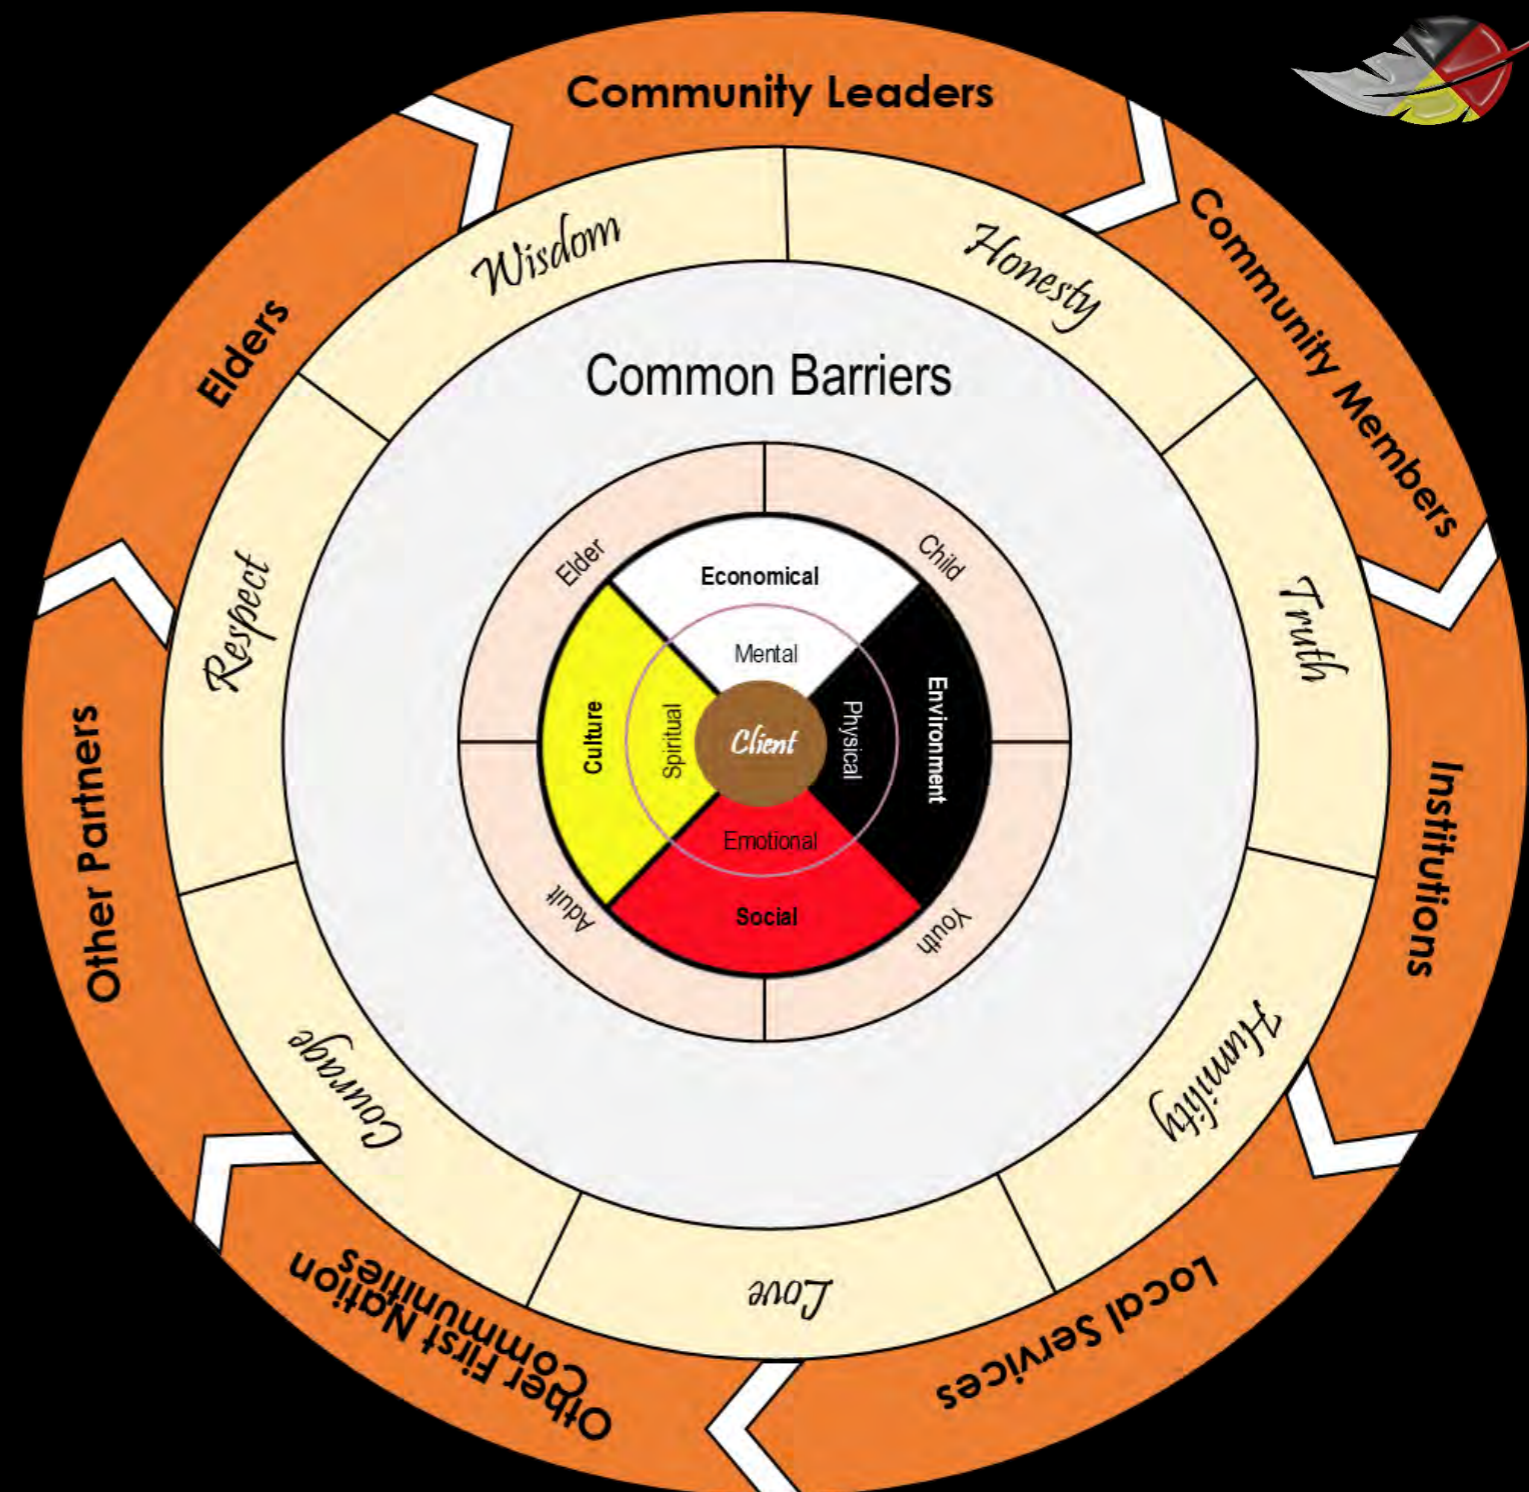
Community Leaders
Community Members
Institutions
Local Services
Other First Nation Communities
Other Partners
Elders

Wisdom
Honesty
Truth
Humility
Love
Courage
Respect

Common Barriers

Elder
Child
Youth
Adult

Economical
Environment
Social
Culture

Mental
Physical
Emotional
Spiritual

Client